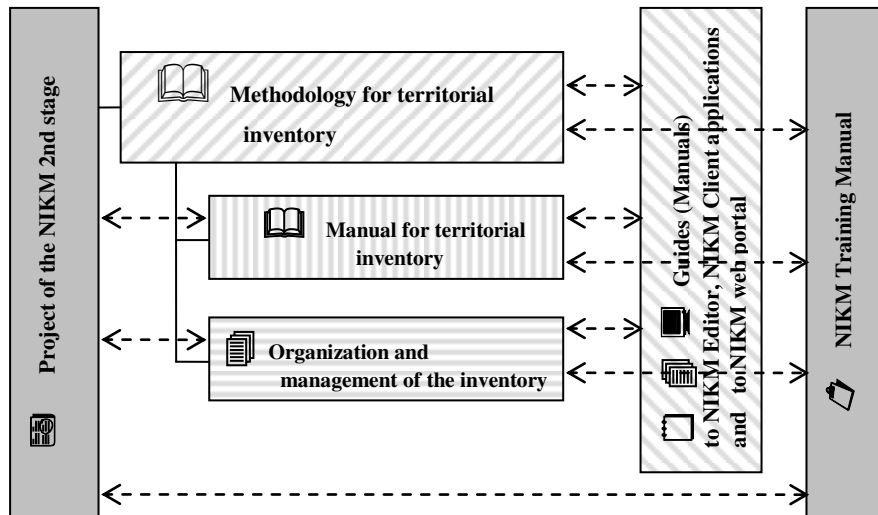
Project of the NIKM 2nd stage

Methodology for territorial inventory

Manual for territorial inventory

Organization and management of the inventory

Guides (Manuals) to NIKM Editor, NIKM Client applications and to NIKM web portal

NIKM Training Manual